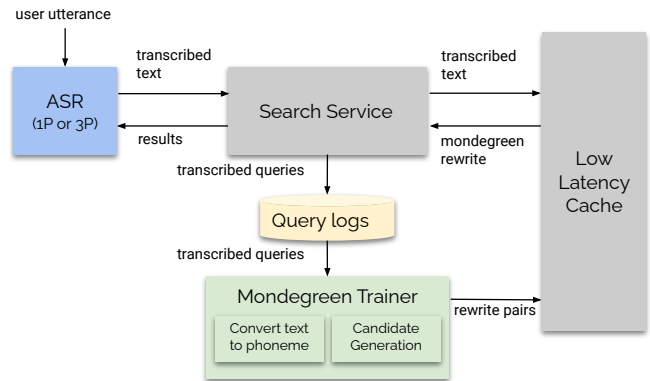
user utterance

transcribed text

ASR
(1P or 3P)

results

Search Service

transcribed text

mondegreen rewrite

Low Latency Cache

transcribed queries

Query logs

transcribed queries

Mondegreen Trainer

Convert text to phoneme

Candidate Generation

rewrite pairs